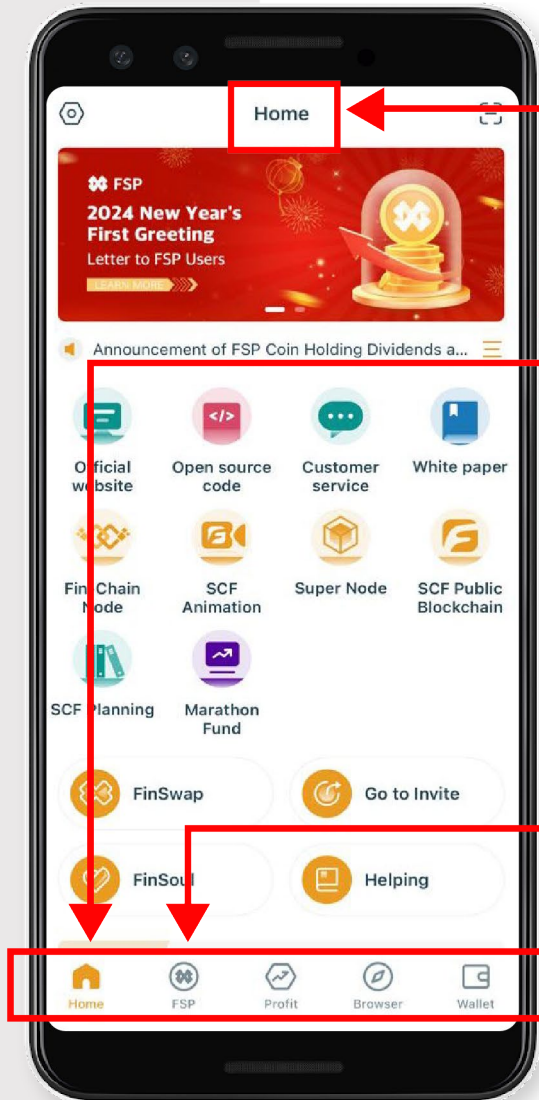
Home

FSP
2024 New Year's First Greeting
Letter to FSP Users
LEARN MORE

Announcement of FSP Coin Holding Dividends a...

Official website
Open source code
Customer service
White paper
Fin Chain Node
SCF Animation
Super Node
SCF Public Blockchain
SCF Planning
Marathon Fund

FinSwap
Go to Invite
FinSoul
Helping

Home
FSP
Profit
Browser
Wallet